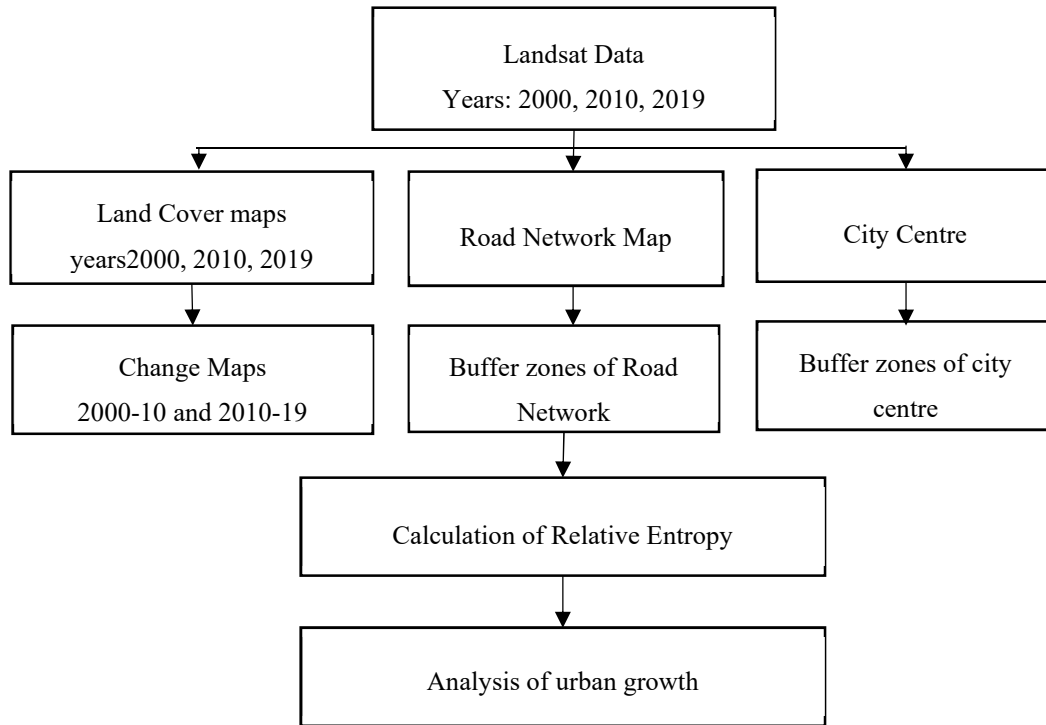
Landsat Data
Years: 2000, 2010, 2019

Land Cover maps
years2000, 2010, 2019

Road Network Map

City Centre

Change Maps
2000-10 and 2010-19

Buffer zones of Road Network

Buffer zones of city centre

Calculation of Relative Entropy

Analysis of urban growth